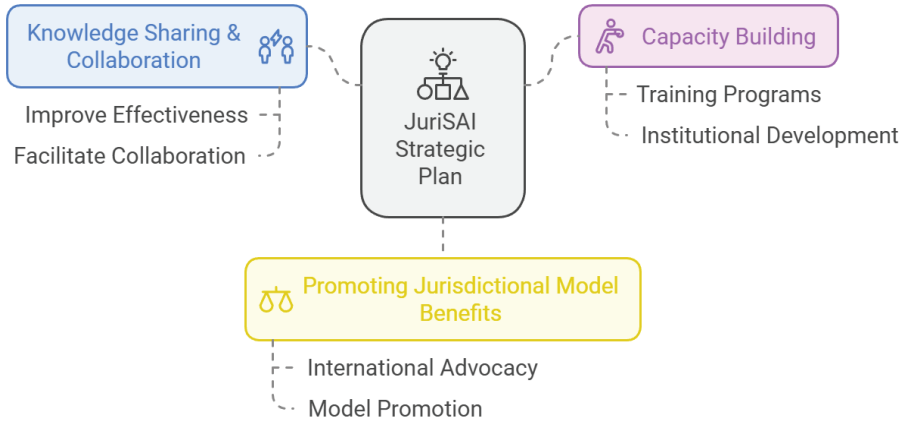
Knowledge Sharing & Collaboration

Improve Effectiveness

Facilitate Collaboration

JuriSAI Strategic Plan

Capacity Building

Training Programs

Institutional Development

Promoting Jurisdictional Model Benefits

International Advocacy

Model Promotion